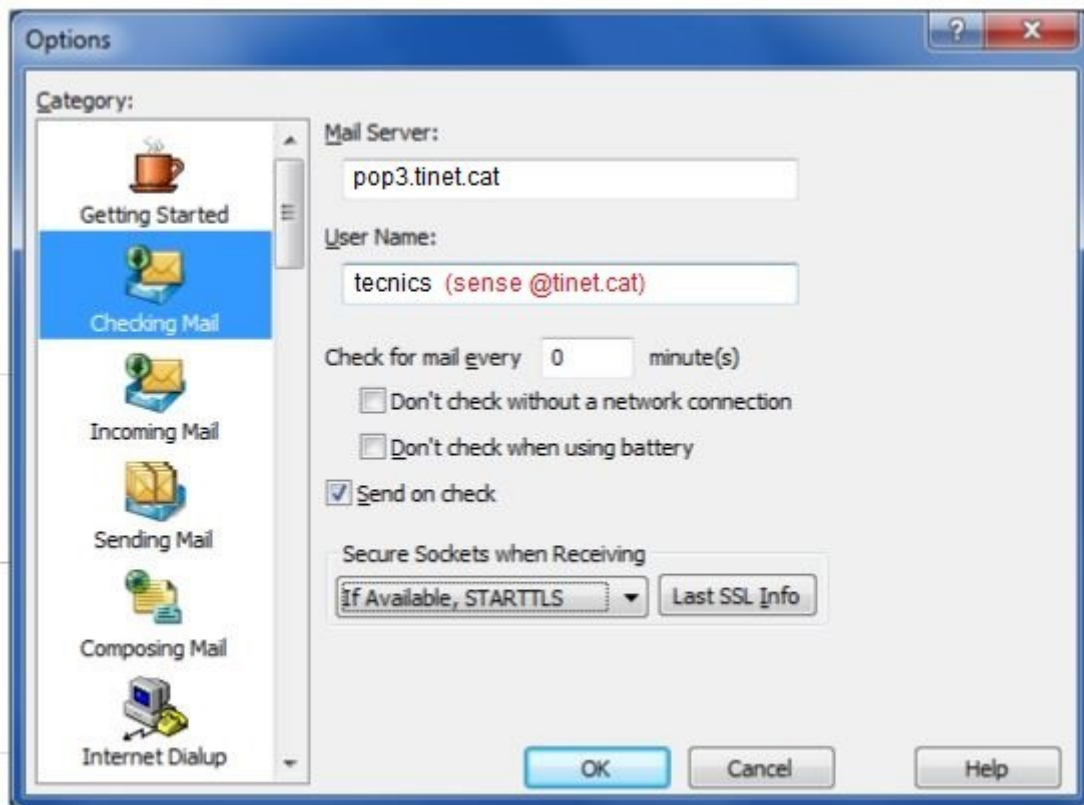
Options

Category:

Getting Started

Checking Mail

Incoming Mail

Sending Mail

Composing Mail

Internet Dialup

Mail Server:

pop3.tinet.cat

User Name:

tecnics (sense @tinet.cat)

Check for mail every 0 minute(s)

Don't check without a network connection

Don't check when using battery

Send on check

Secure Sockets when Receiving

If Available, STARTTLS

Last SSL Info

OK

Cancel

Help